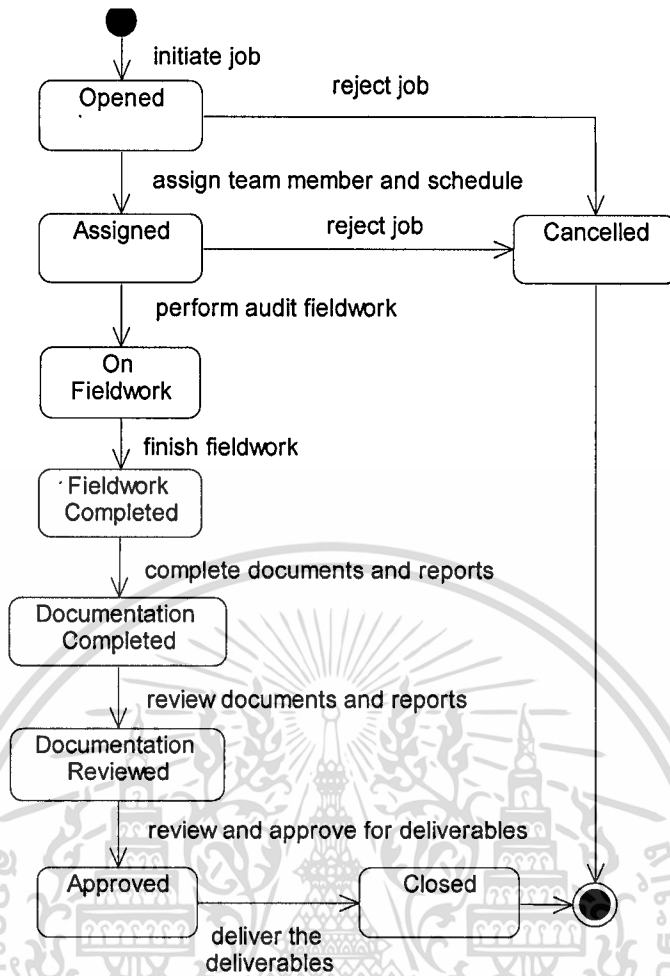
initiate job

Opened

reject job

assign team member and schedule

Assigned

reject job

Cancelled

perform audit fieldwork

On Fieldwork

finish fieldwork

Fieldwork Completed

complete documents and reports

Documentation Completed

review documents and reports

Documentation Reviewed

review and approve for deliverables

Approved

Closed

deliver the deliverables